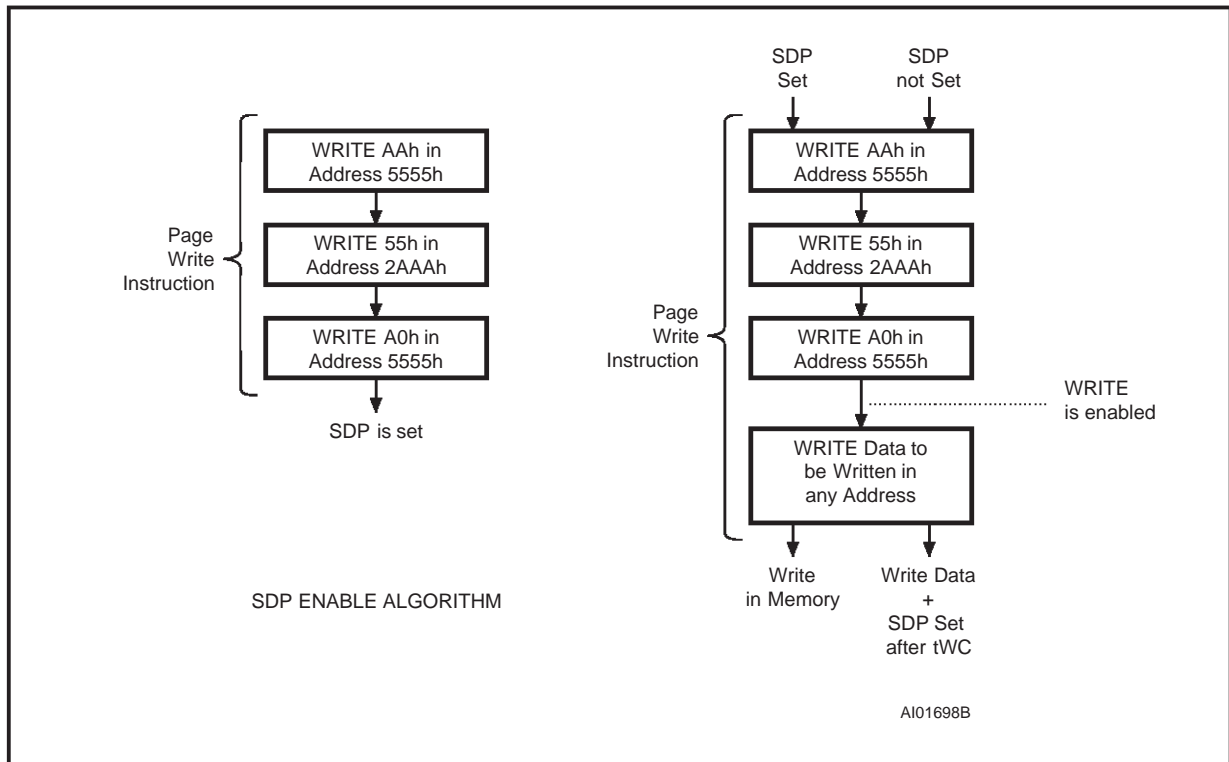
Page Write Instruction

WRITE AAh in Address 5555h

WRITE 55h in Address 2AAAh

WRITE A0h in Address 5555h

SDP is set

SDP ENABLE ALGORITHM

SDP Set

SDP not Set

Page Write Instruction

WRITE AAh in Address 5555h

WRITE 55h in Address 2AAAh

WRITE A0h in Address 5555h

WRITE is enabled

WRITE Data to be Written in any Address

Write in Memory

Write Data + SDP Set after tWC

AI01698B